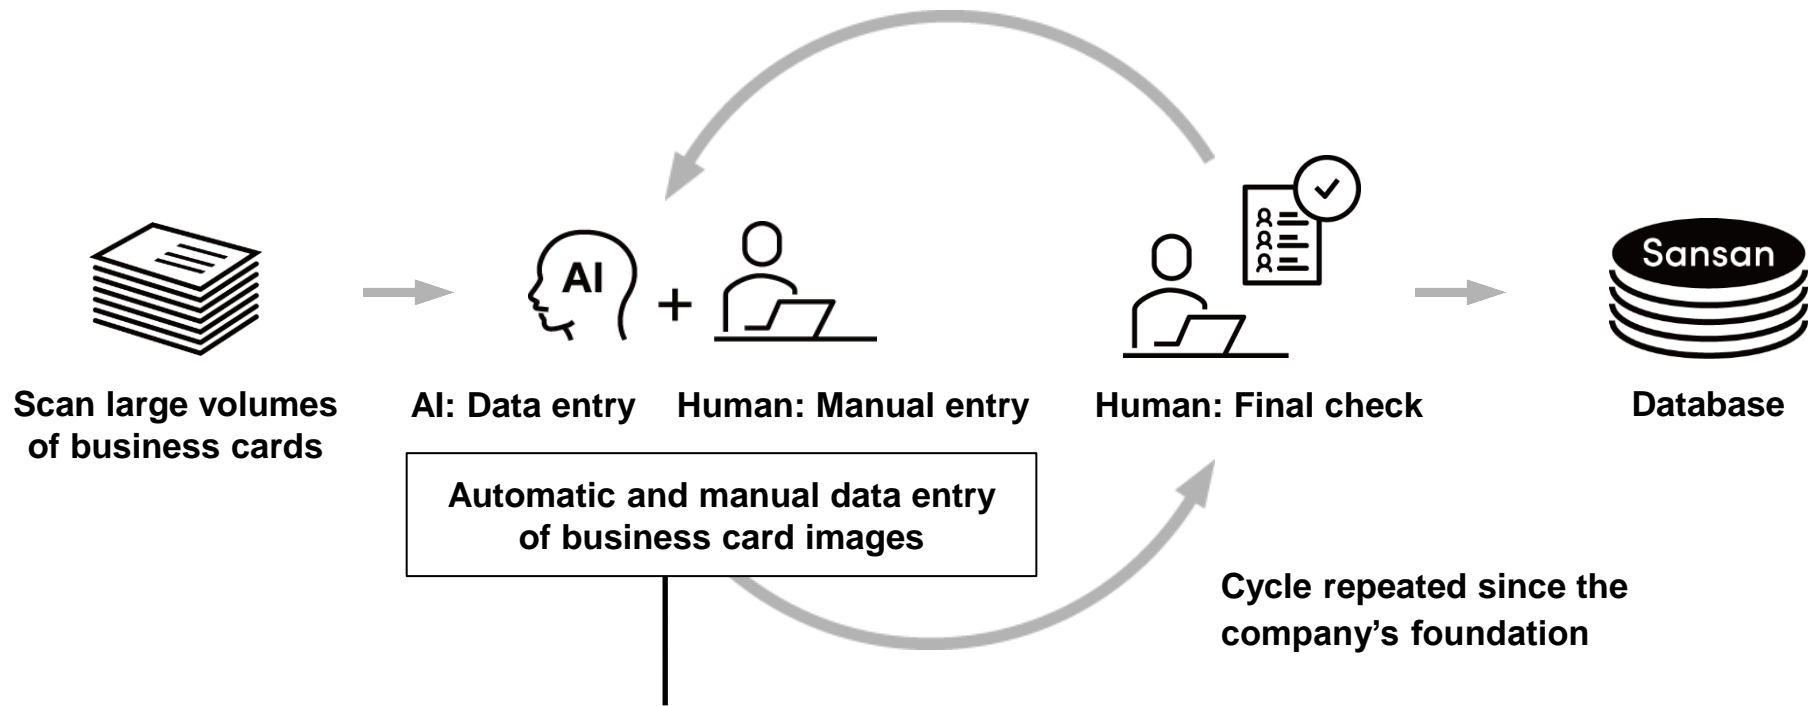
AI

+

Sansan

Scan large volumes of business cards

AI: Data entry

Human: Manual entry

Human: Final check

Database

Automatic and manual data entry of business card images

Cycle repeated since the company's foundation